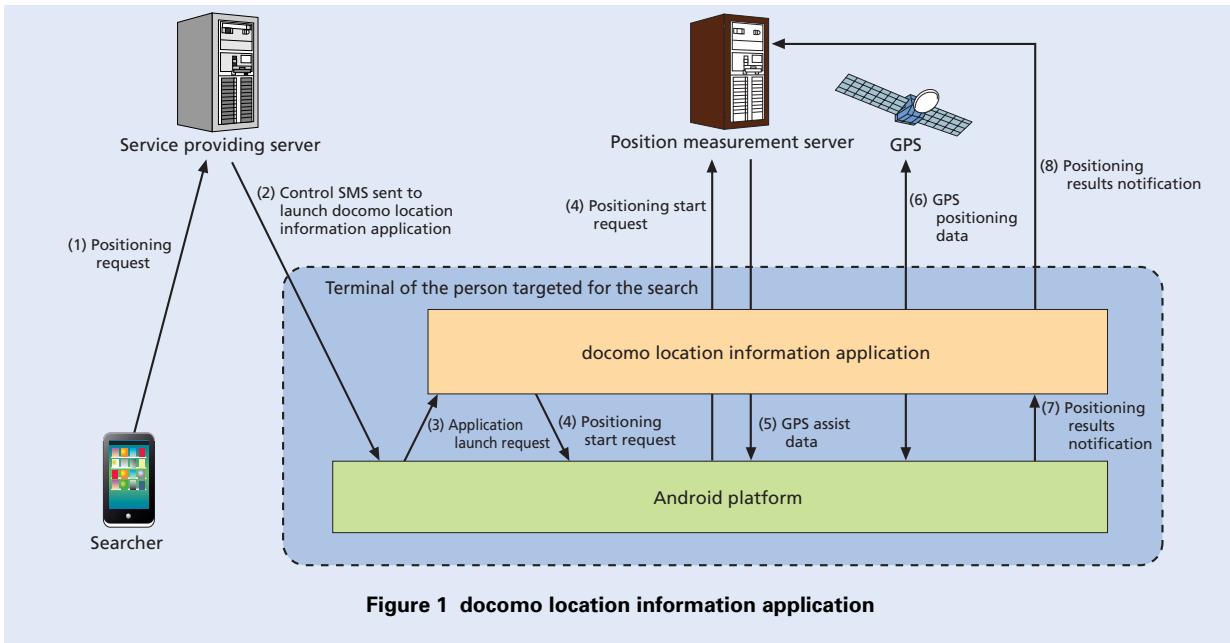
Service providing server

Position measurement server

GPS

(1) Positioning request

(2) Control SMS sent to launch docomo location information application

(4) Positioning start request

(6) GPS positioning data

(8) Positioning results notification

Terminal of the person targeted for the search

docomo location information application

(3) Application launch request

(4) Positioning start request

(5) GPS assist data

(7) Positioning results notification

Android platform

Searcher

Figure 1 docomo location information application